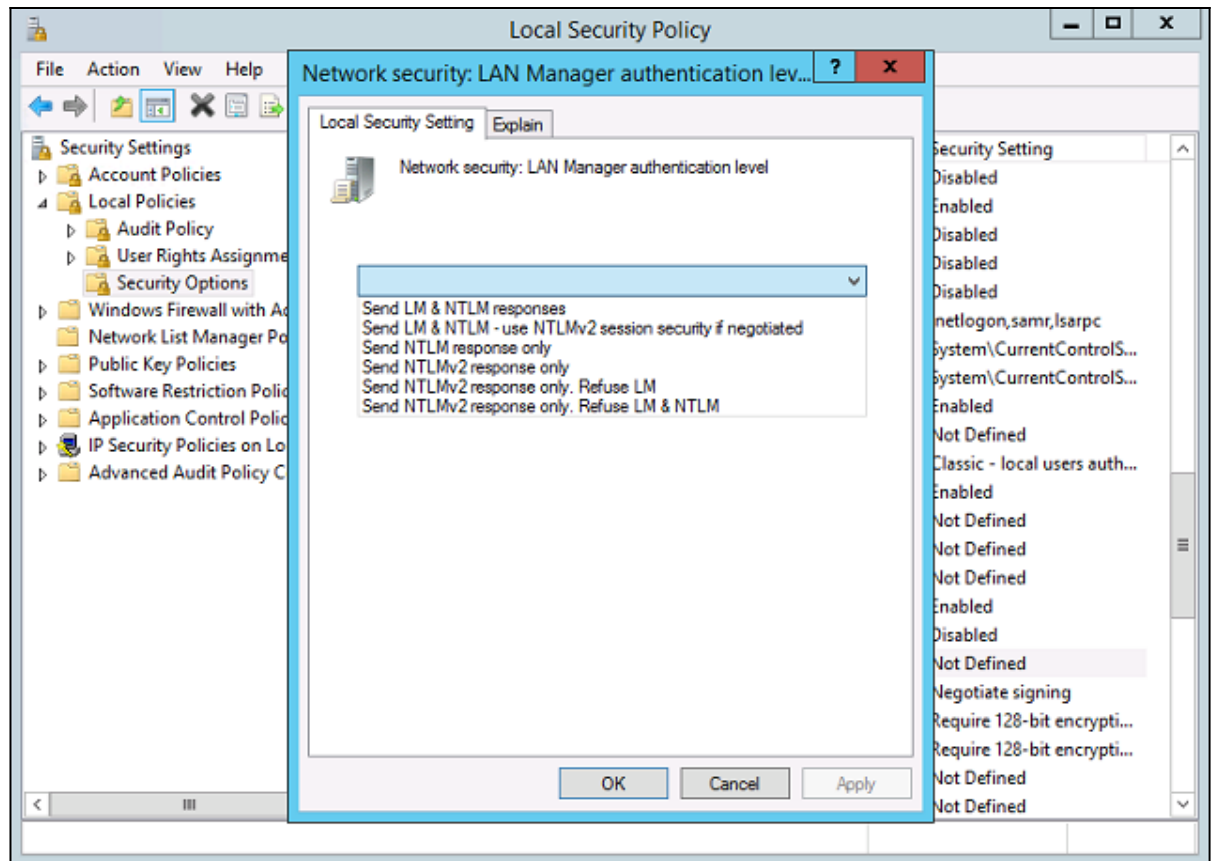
Local Security Policy

File Action View Help

Security Settings
Account Policies
Local Policies
Audit Policy
User Rights Assignme
Security Options
Windows Firewall with A
Network List Manager Po
Public Key Policies
Software Restriction Polic
Application Control Polic
IP Security Policies on Lo
Advanced Audit Policy C

Network security: LAN Manager authentication lev...

Local Security Setting | Explain

Network security: LAN Manager authentication level

Send LM & NTLM responses
Send LM & NTLM - use NTLMv2 session security if negotiated
Send NTLM response only
Send NTLMv2 response only
Send NTLMv2 response only. Refuse LM
Send NTLMv2 response only. Refuse LM & NTLM

OK Cancel Apply

Security Setting
Disabled
Enabled
Disabled
Disabled
Disabled
netlogon,samr,lsarpc
System\CurrentControlS...
System\CurrentControlS...
Enabled
Not Defined
Classic - local users auth...
Enabled
Not Defined
Not Defined
Not Defined
Enabled
Disabled
Not Defined
Negotiate signing
Require 128-bit encrypti...
Require 128-bit encrypti...
Not Defined
Not Defined